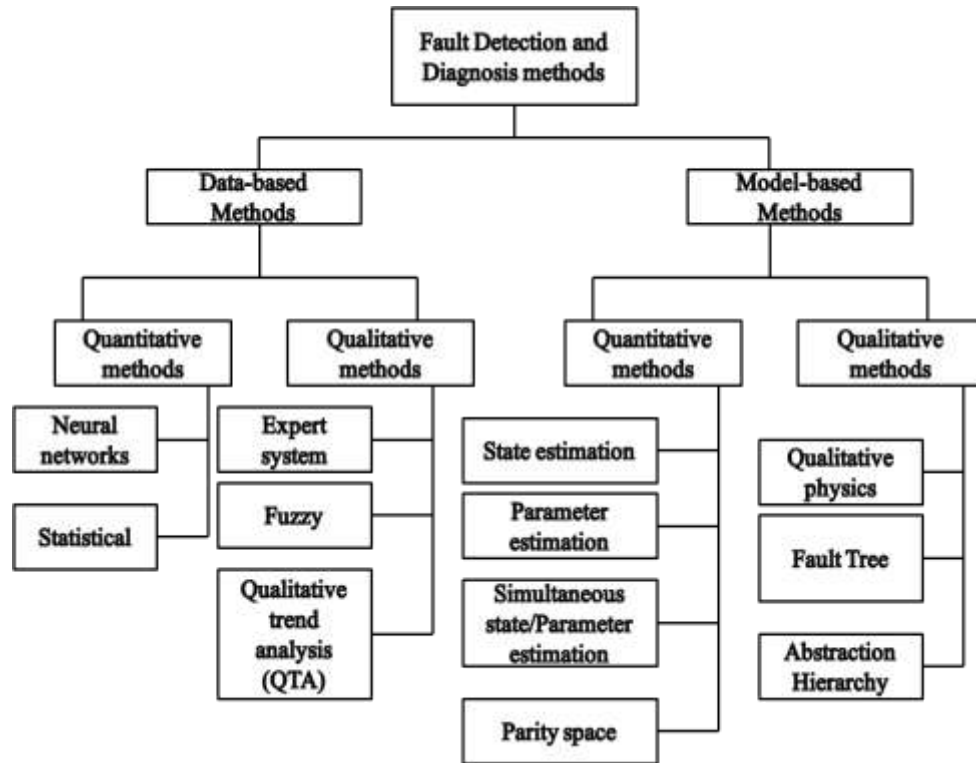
Fault Detection and Diagnosis methods

Data-based Methods

Model-based Methods

Quantitative methods

Qualitative methods

Quantitative methods

Qualitative methods

Neural networks

Statistical

Expert system

Fuzzy

Qualitative trend analysis (QTA)

State estimation

Parameter estimation

Simultaneous state/Parameter estimation

Parity space

Qualitative physics

Fault Tree

Abstraction Hierarchy